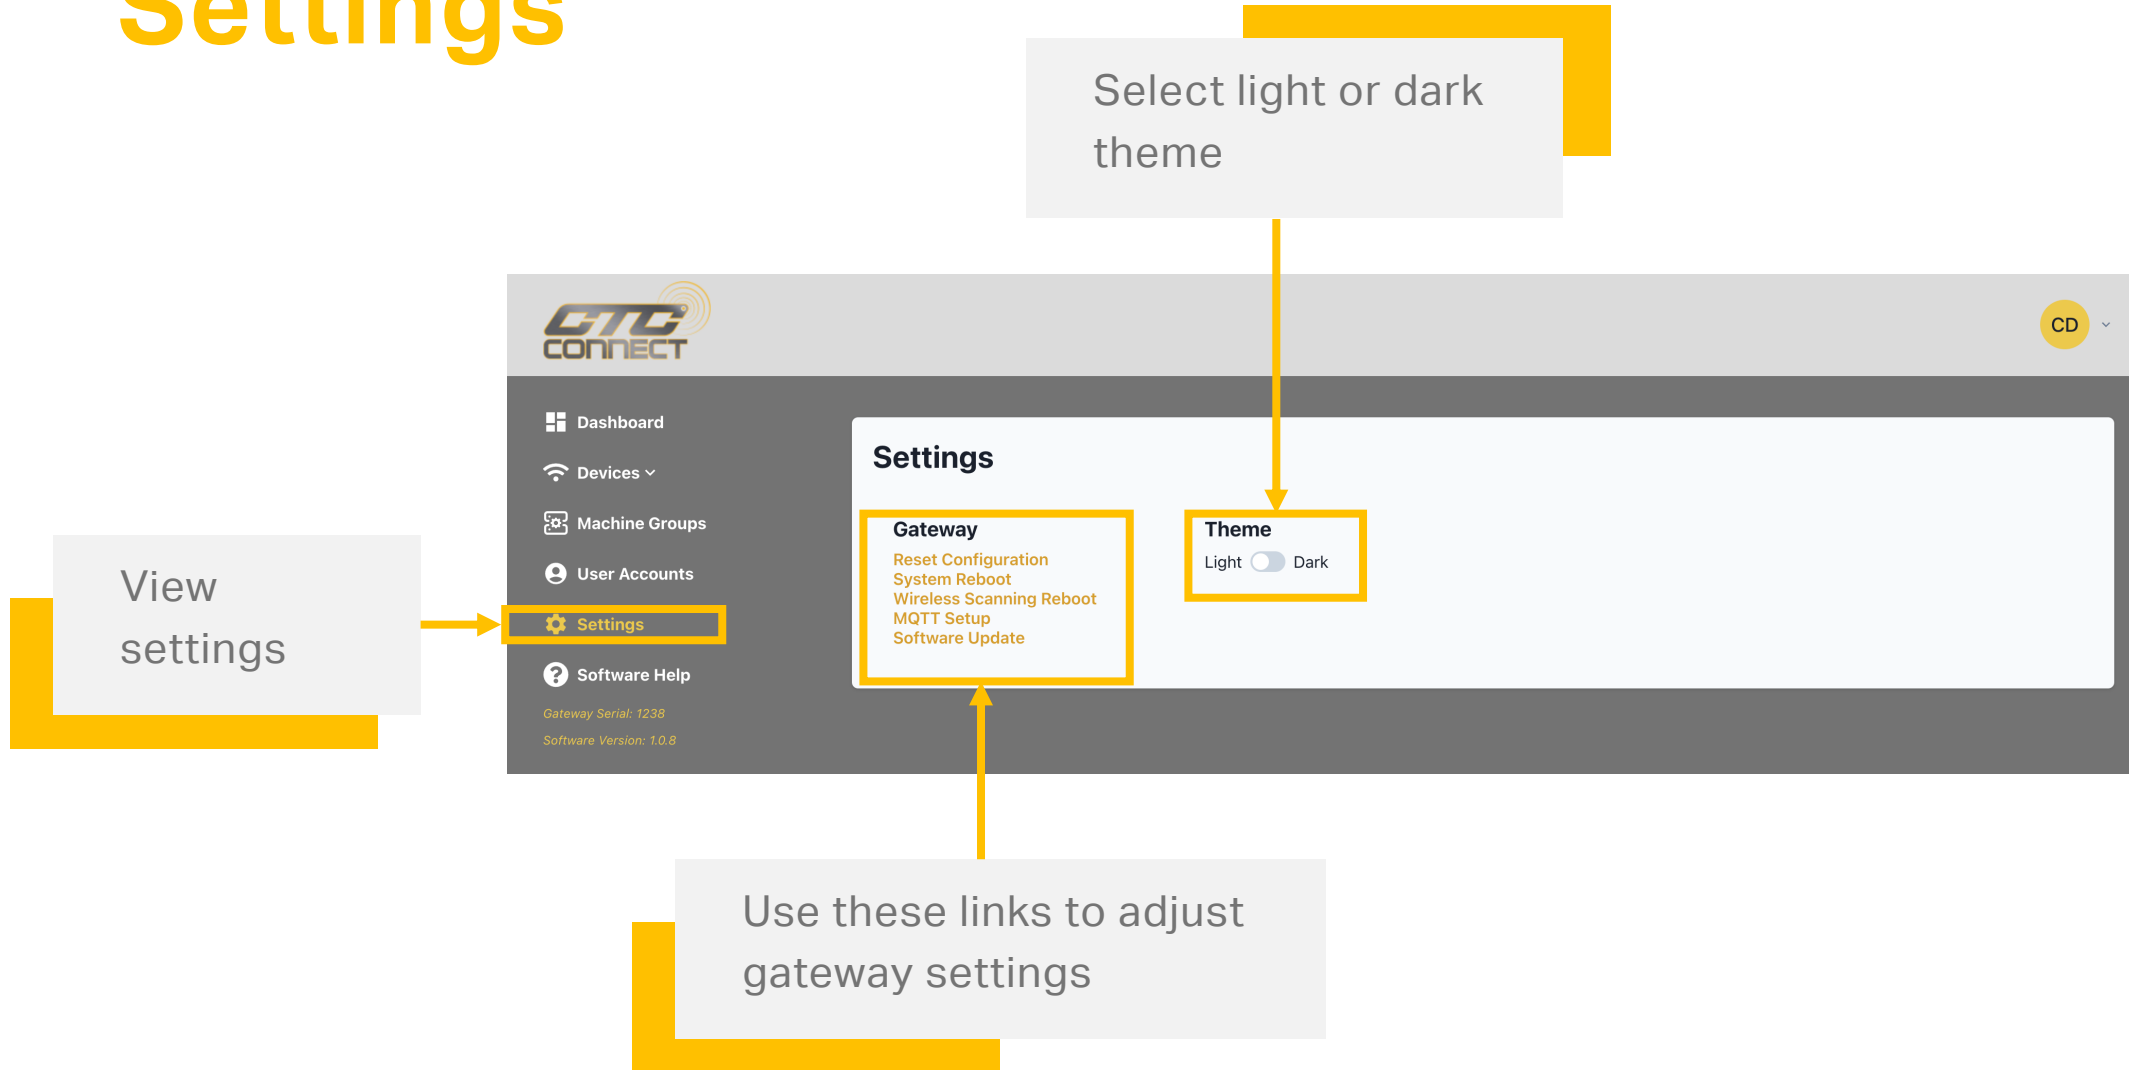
Settings

Select light or dark theme

CTC CONNECT

CD

Dashboard

Devices

Machine Groups

User Accounts

Settings

Software Help

Gateway Serial: 1238

Software Version: 1.0.8

Settings

Gateway

Reset Configuration
System Reboot
Wireless Scanning Reboot
MQTT Setup
Software Update

Theme

Light Dark

View settings

Use these links to adjust gateway settings